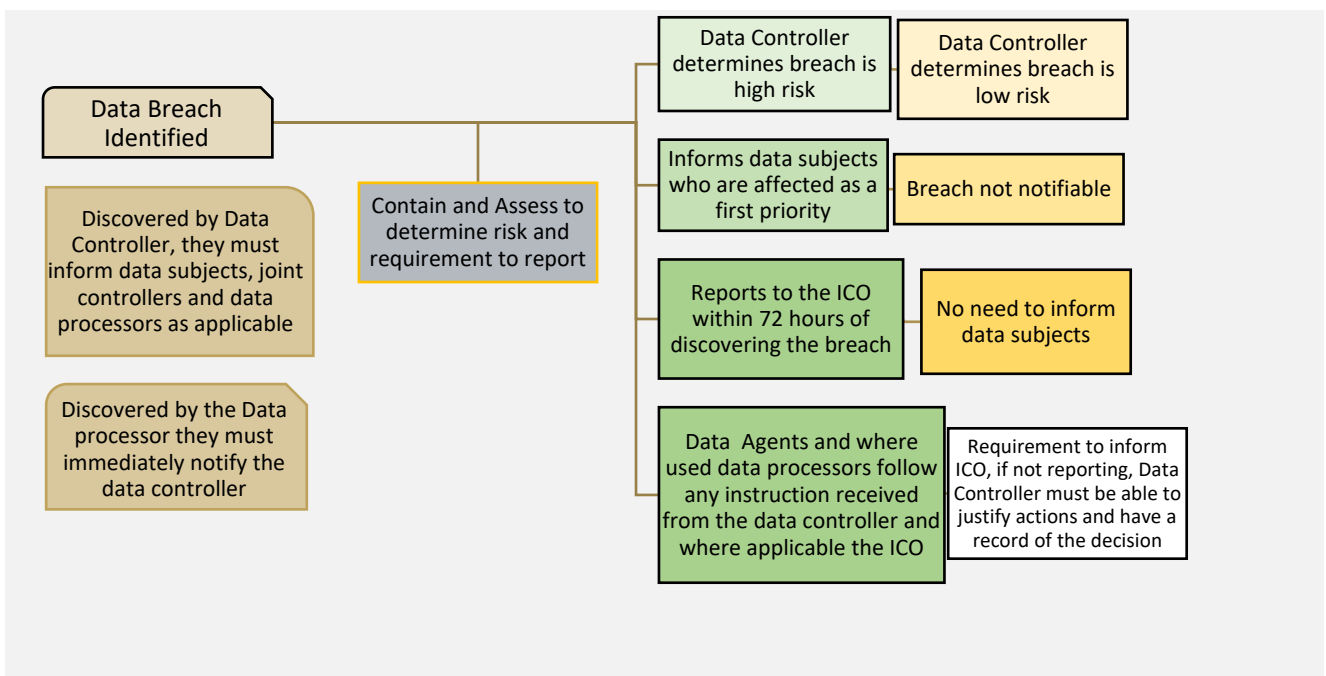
Data Breach Identified

Discovered by Data Controller, they must inform data subjects, joint controllers and data processors as applicable

Discovered by the Data processor they must immediately notify the data controller

Contain and Assess to determine risk and requirement to report

Data Controller determines breach is high risk

Informs data subjects who are affected as a first priority

Reports to the ICO within 72 hours of discovering the breach

Data Agents and where used data processors follow any instruction received from the data controller and where applicable the ICO

Data Controller determines breach is low risk

Breach not notifiable

No need to inform data subjects

Requirement to inform ICO, if not reporting, Data Controller must be able to justify actions and have a record of the decision